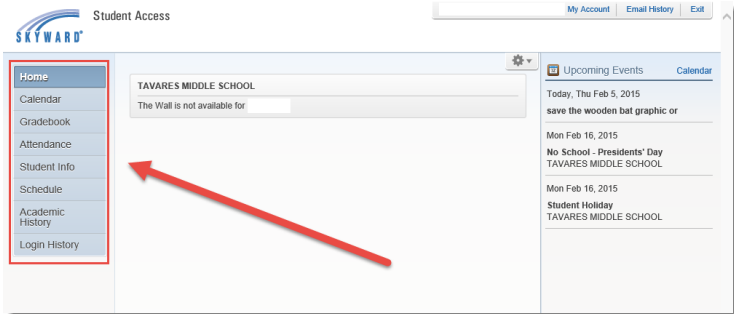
SKYWARD®

Student Access

My Account | Email History | Exit

Home
Calendar
Gradebook
Attendance
Student Info
Schedule
Academic History
Login History

TAVARES MIDDLE SCHOOL
The Wall is not available for

Upcoming Events
Calendar

Today, Thu Feb 5, 2015
save the wooden bat graphic or

Mon Feb 16, 2015
No School - Presidents' Day
TAVARES MIDDLE SCHOOL

Mon Feb 16, 2015
Student Holiday
TAVARES MIDDLE SCHOOL